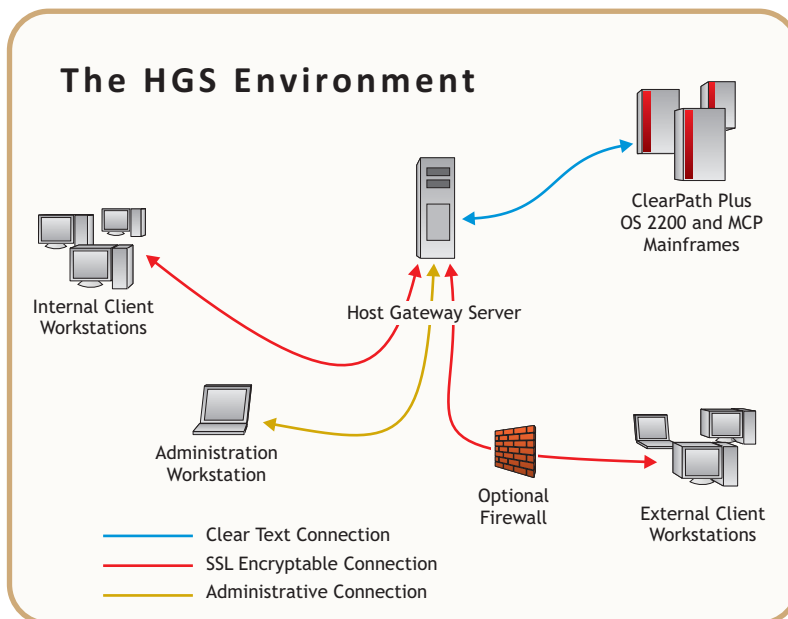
The HGS Environment

ClearPath Plus
OS 2200 and MCP
Mainframes

Internal Client
Workstations

Host Gateway Server

Administration
Workstation

Optional
Firewall

External Client
Workstations

Clear Text Connection
SSL Encryptable Connection
Administrative Connection